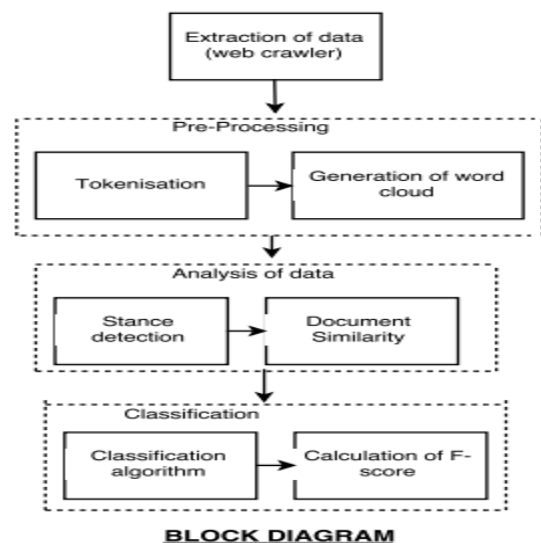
Extraction of data (web crawler)

Pre-Processing

Tokenisation

Generation of word cloud

Analysis of data

Stance detection

Document Similarity

Classification

Classification algorithm

Calculation of F-score

BLOCK DIAGRAM